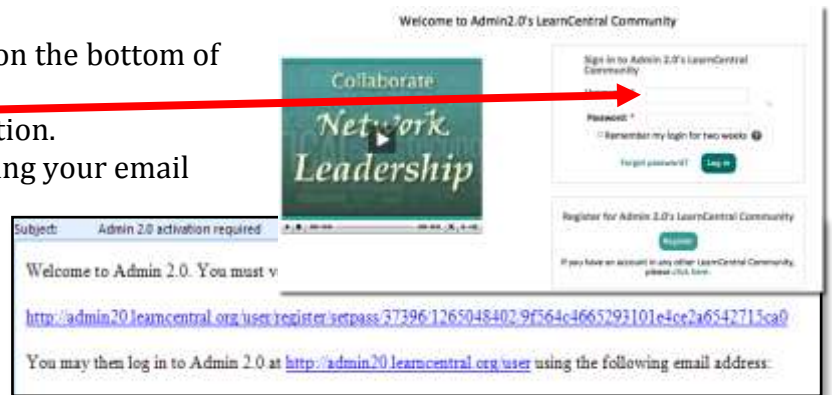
on the bottom of

tion.

ng your email

Welcome to Admin2.0's LearnCentral Community

Collaborate

Network

Leadership

Sign in to Admin 2.0's LearnCentral Community

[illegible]

Password: *

Remember my login for two weeks

Forgot password?

Log in

Register for Admin 2.0's LearnCentral Community

Register

If you have an account in any other LearnCentral Community, please click here.

Subject: Admin 2.0 activation required

Welcome to Admin 2.0. You must v

http://admin20.learncentral.org/user/register/setpass/37396/1265048402/9f564c4665293101e4ce2a6542715ca0

You may then log in to Admin 2.0 at http://admin20.learncentral.org/user using the following email address: